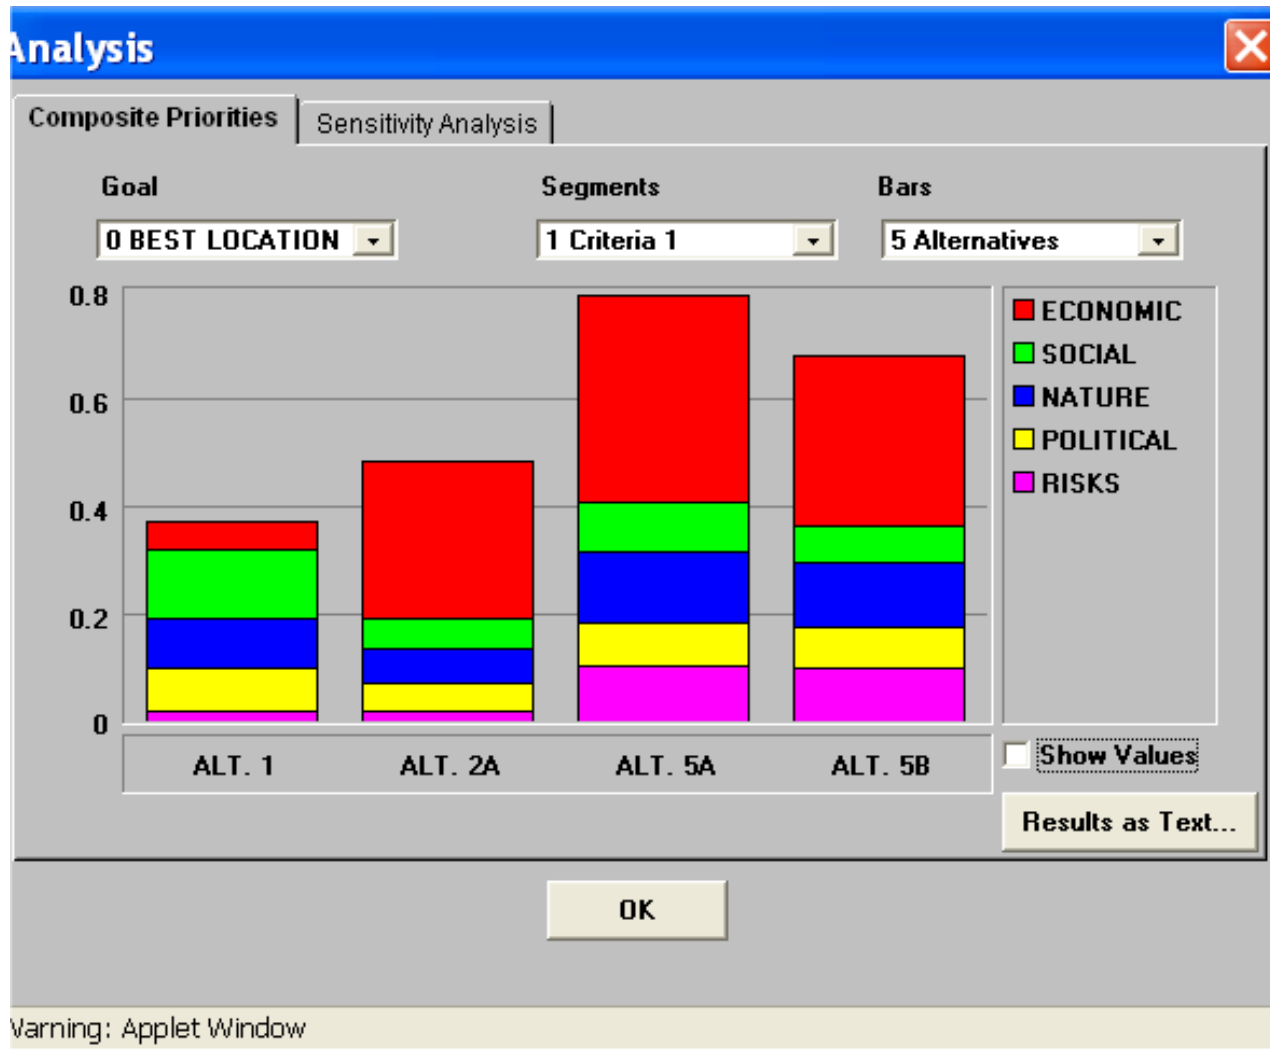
Analysis

Composite Priorities
Sensitivity Analysis

Goal
0 BEST LOCATION

Segments
1 Criteria 1

Bars
5 Alternatives

0.8
0.6
0.4
0.2
0

ECONOMIC
SOCIAL
NATURE
POLITICAL
RISKS

ALT. 1
ALT. 2A
ALT. 5A
ALT. 5B

Show Values

Results as Text...

OK

Varning: Applet Window